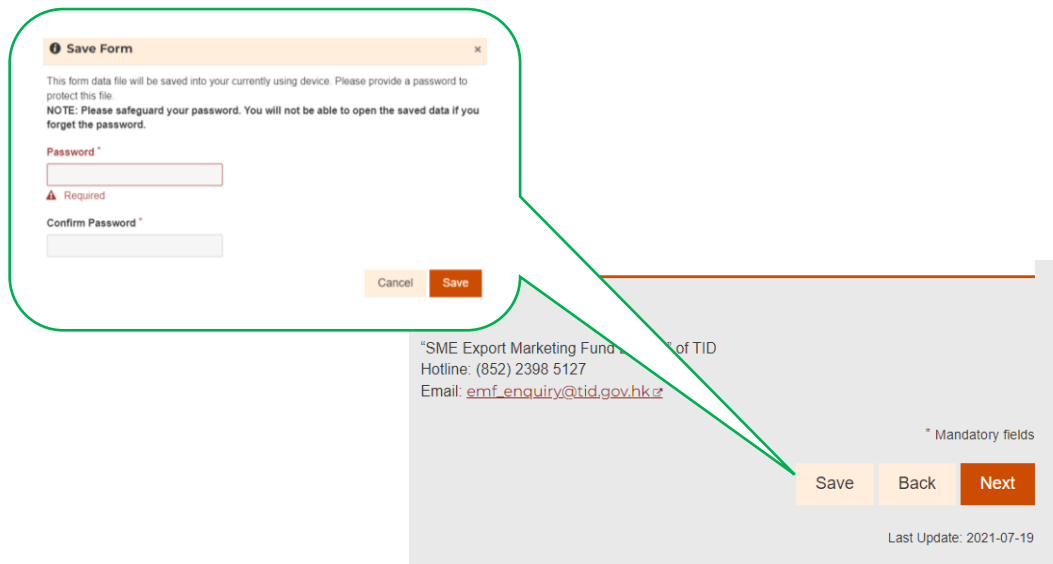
Save Form ×

This form data file will be saved into your currently using device. Please provide a password to protect this file.
NOTE: Please safeguard your password. You will not be able to open the saved data if you forget the password.

Password *

Required

Confirm Password *

Cancel Save

"SME Export Marketing Fund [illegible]" of TID
Hotline: (852) 2398 5127
Email: emf_enquiry@tid.gov.hk

* Mandatory fields

Save Back Next

Last Update: 2021-07-19